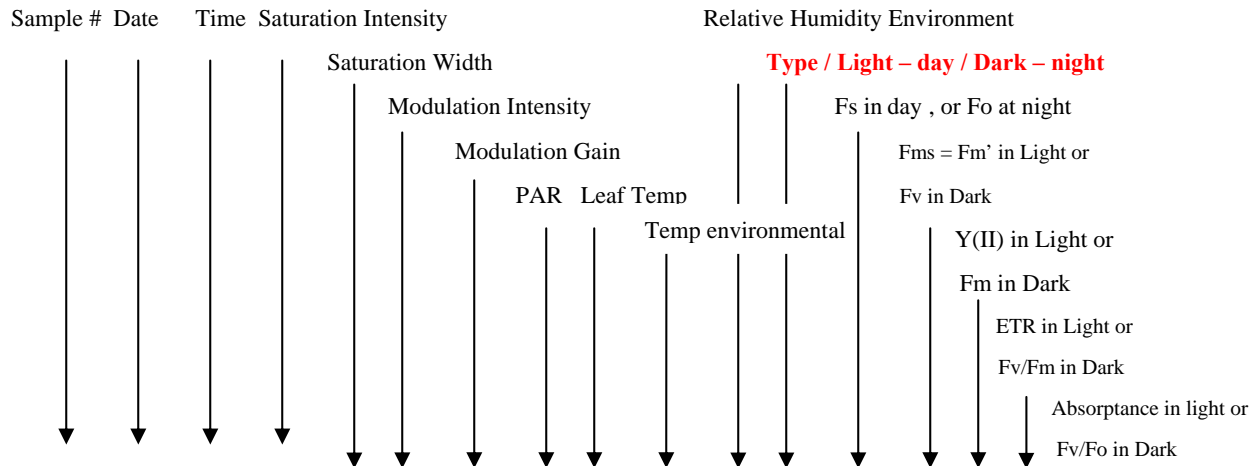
Sample # Date Time Saturation Intensity

Relative Humidity Environment

Saturation Width

Type / Light – day / Dark – night

Modulation Intensity

Fs in day , or Fo at night

Modulation Gain

Fms = Fm' in Light or

PAR Leaf Temp

Fv in Dark

Temp environmental

Y(II) in Light or

Fm in Dark

ETR in Light or

Fv/Fm in Dark

Absorptance in light or

Fv/Fo in Dark